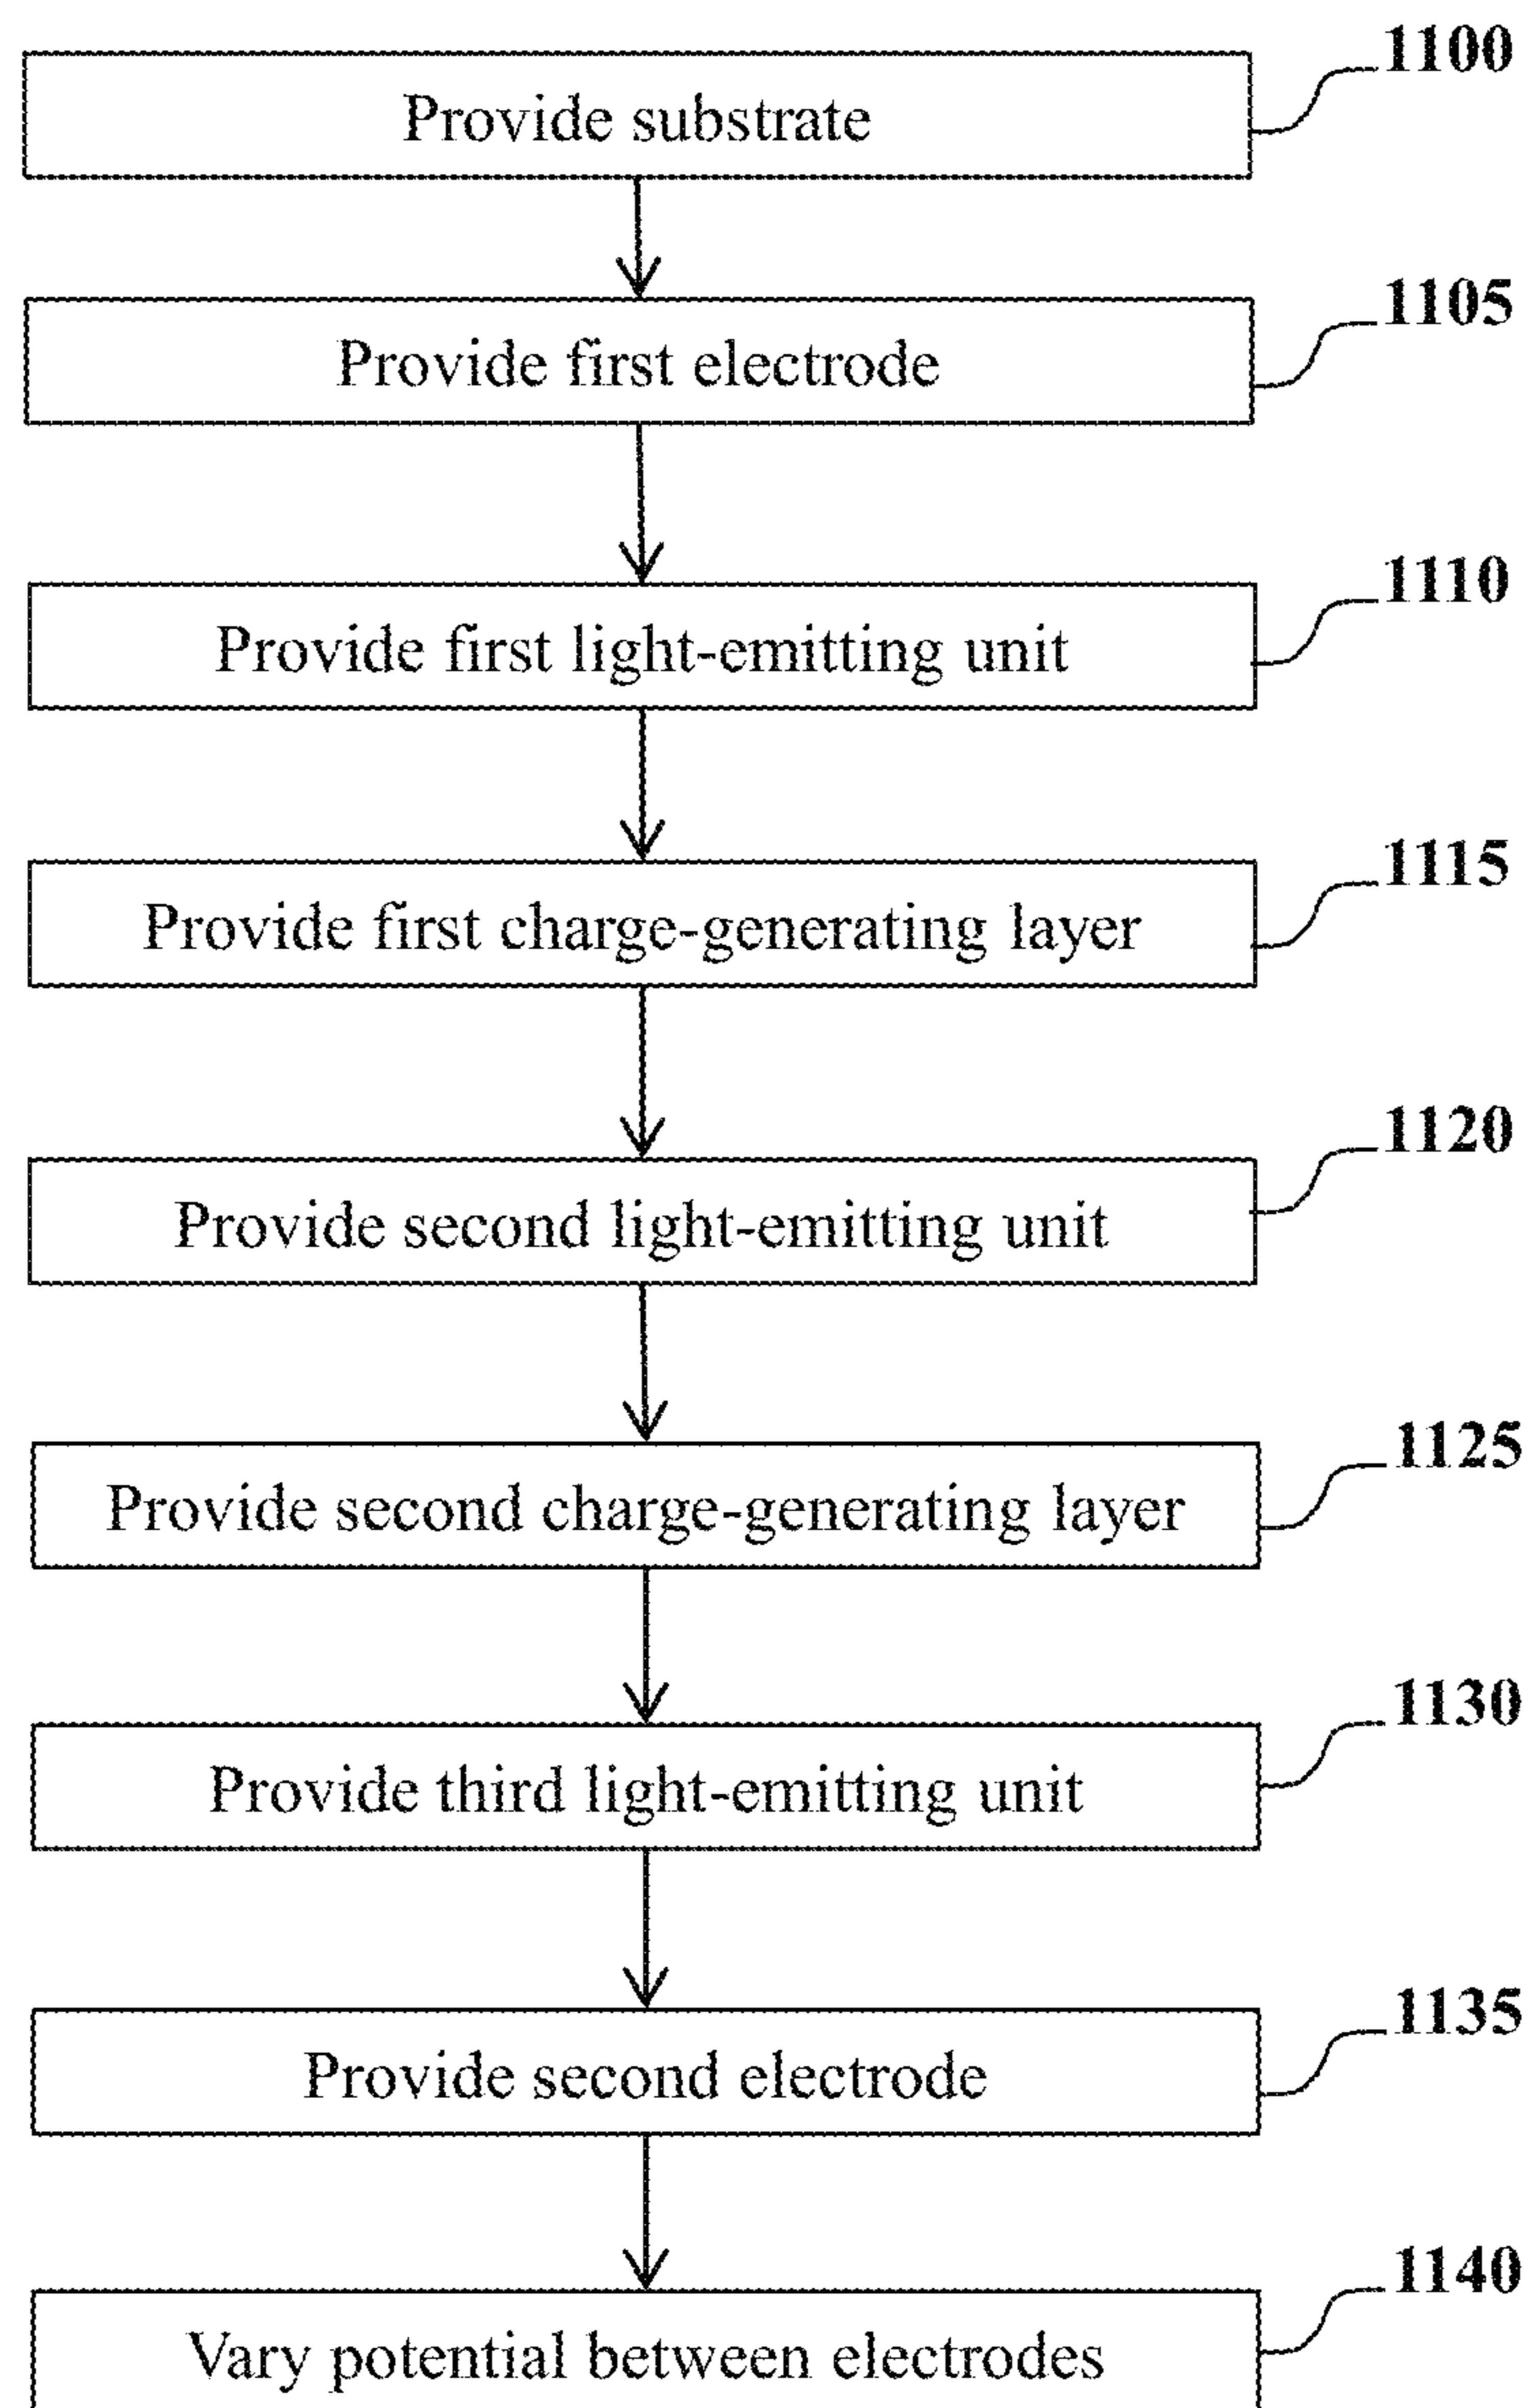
1100
Provide substrate

1105
Provide first electrode

1110
Provide first light-emitting unit

1115
Provide first charge-generating layer

1120
Provide second light-emitting unit

1125
Provide second charge-generating layer

1130
Provide third light-emitting unit

1135
Provide second electrode

1140
Vary potential between electrodes